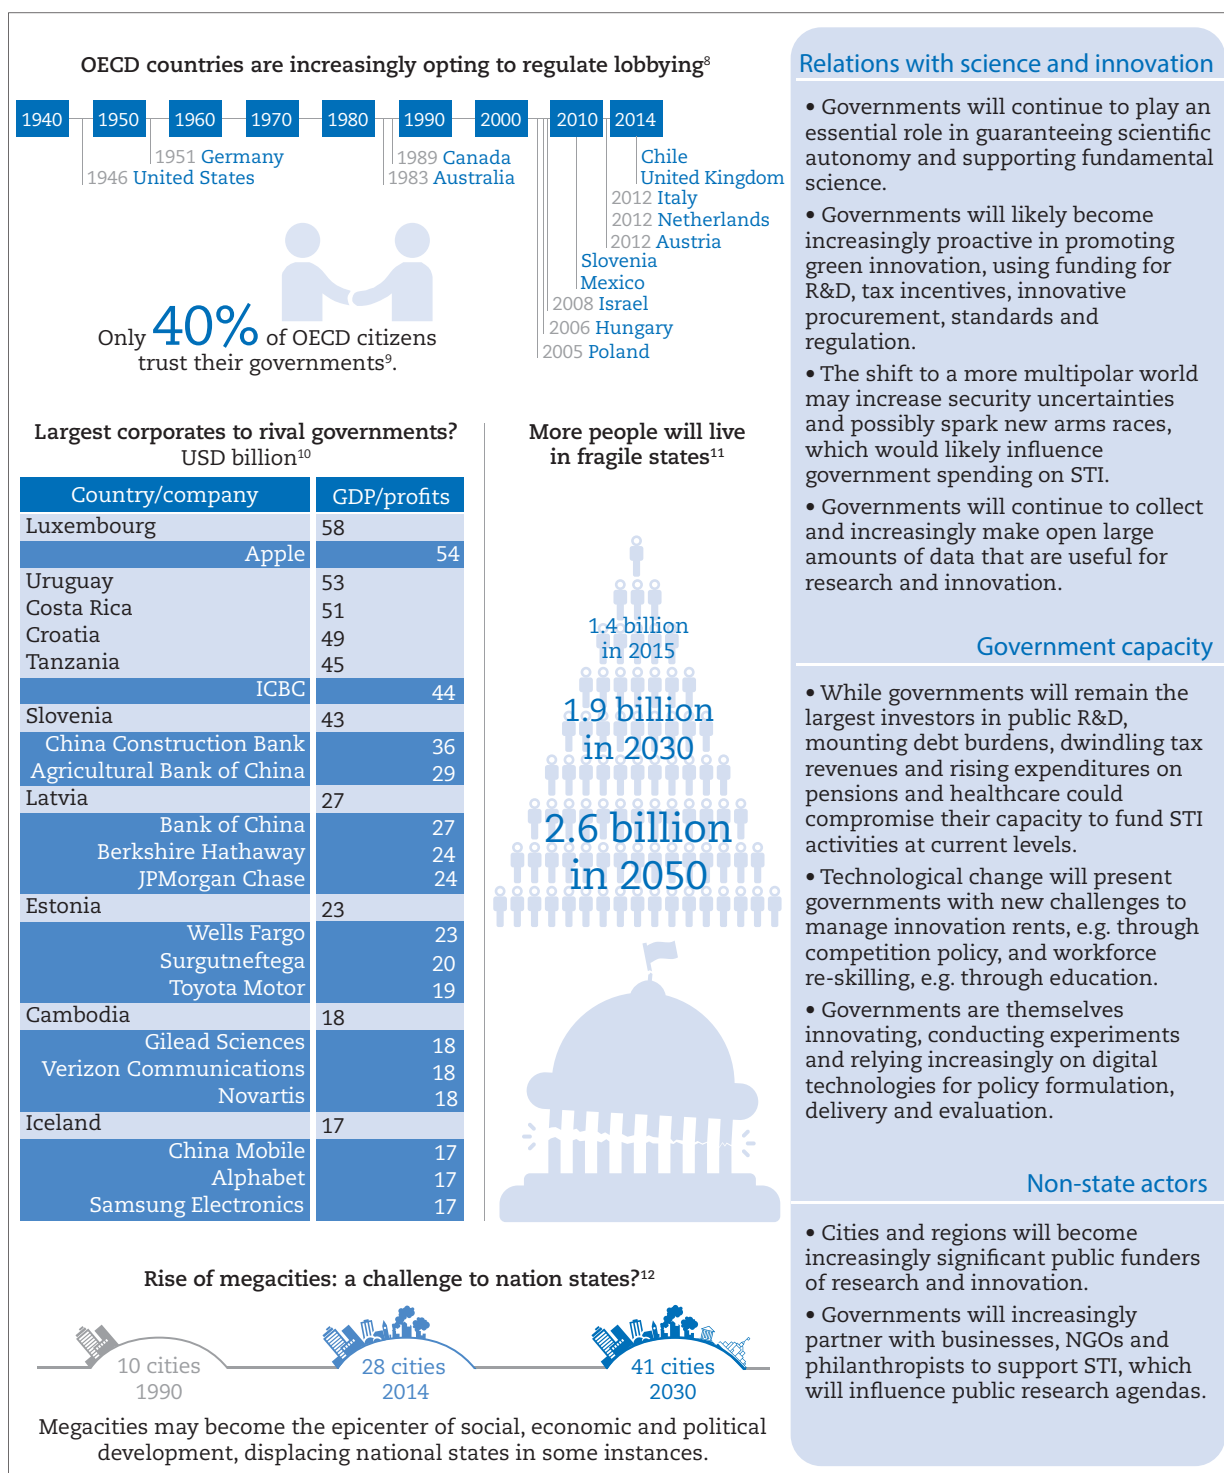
OECD countries are increasingly opting to regulate lobbying$^{8}$

1940 1950 1960 1970 1980 1990 2000 2010 2014

1951 Germany
1946 United States
1989 Canada
1983 Australia
Chile
United Kingdom
2012 Italy
2012 Netherlands
2012 Austria
Slovenia
Mexico
2008 Israel
2006 Hungary
2005 Poland

Only 40% of OECD citizens trust their governments$^{9}$.

Largest corporates to rival governments?
USD billion$^{10}$

| Country/company | GDP/profits |
|---|---|
| Luxembourg | 58 |
| Apple | 54 |
| Uruguay | 53 |
| Costa Rica | 51 |
| Croatia | 49 |
| Tanzania | 45 |
| ICBC | 44 |
| Slovenia | 43 |
| China Construction Bank | 36 |
| Agricultural Bank of China | 29 |
| Latvia | 27 |
| Bank of China | 27 |
| Berkshire Hathaway | 24 |
| JPMorgan Chase | 24 |
| Estonia | 23 |
| Wells Fargo | 23 |
| Surgutneftega | 20 |
| Toyota Motor | 19 |
| Cambodia | 18 |
| Gilead Sciences | 18 |
| Verizon Communications | 18 |
| Novartis | 18 |
| Iceland | 17 |
| China Mobile | 17 |
| Alphabet | 17 |
| Samsung Electronics | 17 |

More people will live in fragile states$^{11}$

1.4 billion in 2015
1.9 billion in 2030
2.6 billion in 2050

Rise of megacities: a challenge to nation states?$^{12}$

10 cities 1990
28 cities 2014
41 cities 2030

Megacities may become the epicenter of social, economic and political development, displacing national states in some instances.

Relations with science and innovation

• Governments will continue to play an essential role in guaranteeing scientific autonomy and supporting fundamental science.

• Governments will likely become increasingly proactive in promoting green innovation, using funding for R&D, tax incentives, innovative procurement, standards and regulation.

• The shift to a more multipolar world may increase security uncertainties and possibly spark new arms races, which would likely influence government spending on STI.

• Governments will continue to collect and increasingly make open large amounts of data that are useful for research and innovation.

Government capacity

• While governments will remain the largest investors in public R&D, mounting debt burdens, dwindling tax revenues and rising expenditures on pensions and healthcare could compromise their capacity to fund STI activities at current levels.

• Technological change will present governments with new challenges to manage innovation rents, e.g. through competition policy, and workforce re-skilling, e.g. through education.

• Governments are themselves innovating, conducting experiments and relying increasingly on digital technologies for policy formulation, delivery and evaluation.

Non-state actors

• Cities and regions will become increasingly significant public funders of research and innovation.

• Governments will increasingly partner with businesses, NGOs and philanthropists to support STI, which will influence public research agendas.